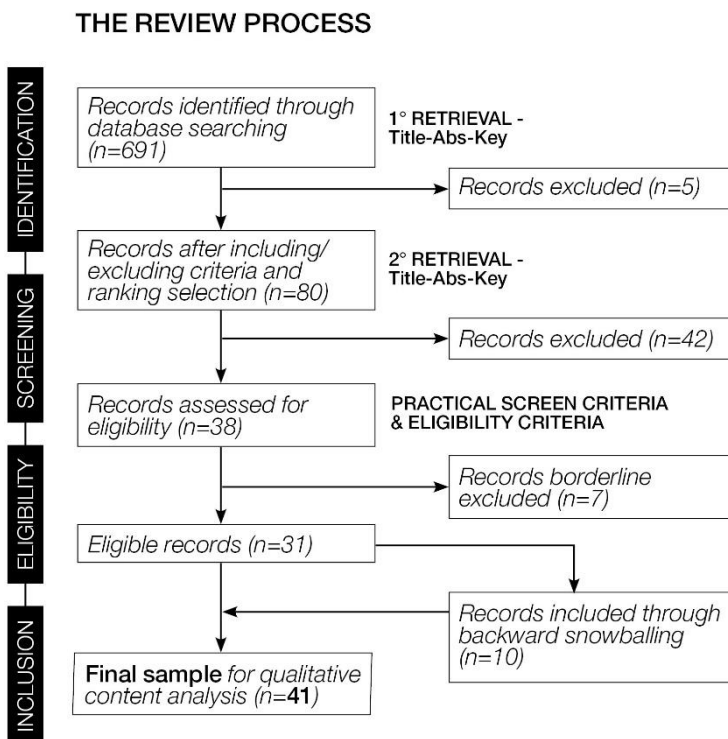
THE REVIEW PROCESS

IDENTIFICATION

Records identified through database searching (n=691)

1° RETRIEVAL - Title-Abs-Key

Records excluded (n=5)

SCREENING

Records after including/ excluding criteria and ranking selection (n=80)

2° RETRIEVAL - Title-Abs-Key

Records excluded (n=42)

ELIGIBILITY

Records assessed for eligibility (n=38)

PRACTICAL SCREEN CRITERIA & ELIGIBILITY CRITERIA

Records borderline excluded (n=7)

Eligible records (n=31)

INCLUSION

Records included through backward snowballing (n=10)

Final sample for qualitative content analysis (n=41)